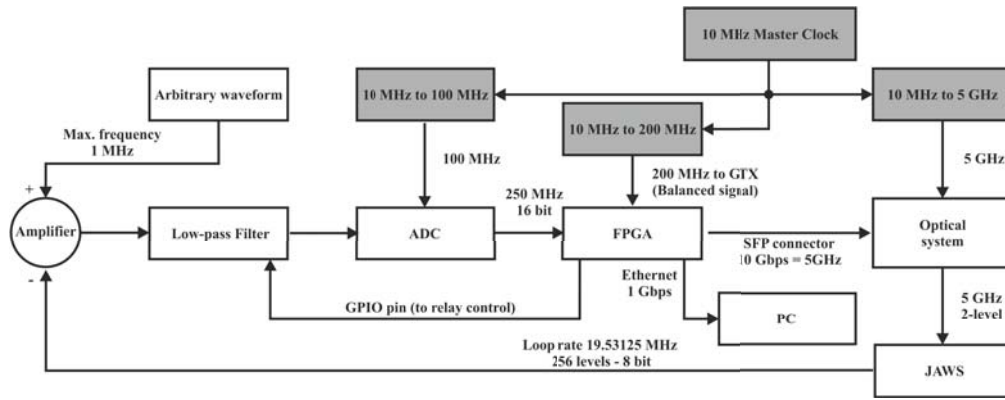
10 MHz Master Clock

Arbitrary waveform

10 MHz to 100 MHz

10 MHz to 5 GHz

Max. frequency 1 MHz

10 MHz to 200 MHz

100 MHz

200 MHz to GTX (Balanced signal)

5 GHz

+

250 MHz 16 bit

Amplifier

Low-pass Filter

ADC

FPGA

Optical system

-

SFP connector 10 Gbps = 5GHz

Ethernet 1 Gbps

5 GHz 2-level

GPIO pin (to relay control)

PC

Loop rate 19.53125 MHz 256 levels - 8 bit

JAWS